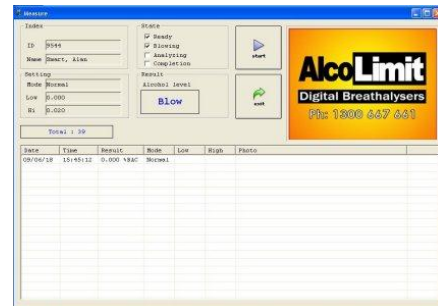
Measure

Index

ID 9544

Name Smart, Alan

Setting

Mode Normal

Low 0.000

Hi 0.020

Total : 38

State

Ready

Blowing

Analyzing

Completion

Result

Alcohol level

Blow

start

exit

AlcoLimit

Digital Breathalysers

Ph: 1300 667 661

| Date | Time | Result | Mode | Low | High | Photo |
|---|---|---|---|---|---|---|
| 09/06/18 | 15:45:12 | 0.000 %BAC | Normal | | | |